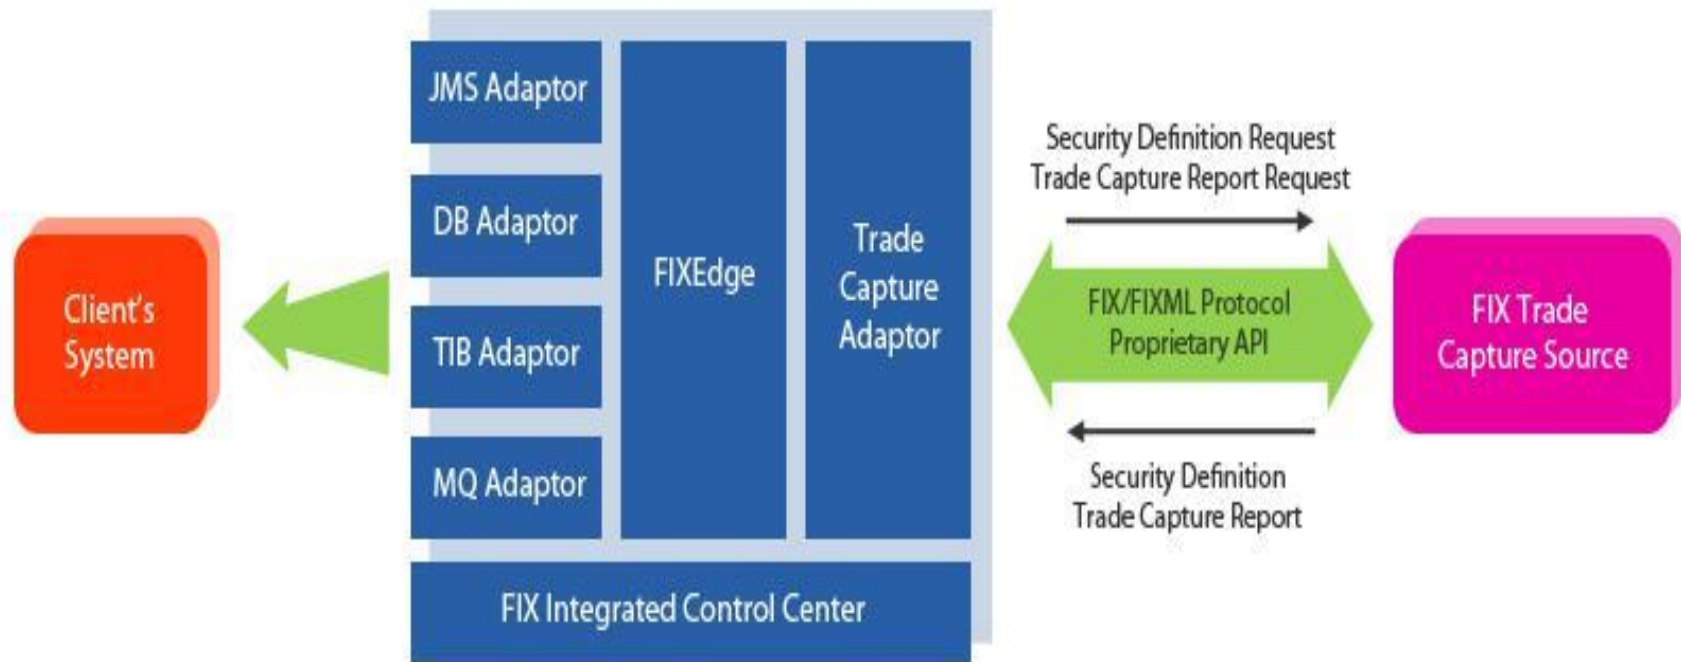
Client's System

JMS Adaptor

DB Adaptor

TIB Adaptor

MQ Adaptor

FIXEdge

Trade Capture Adaptor

FIX Integrated Control Center

Security Definition Request
Trade Capture Report Request

FIX/FIXML Protocol
Proprietary API

Security Definition
Trade Capture Report

FIX Trade Capture Source